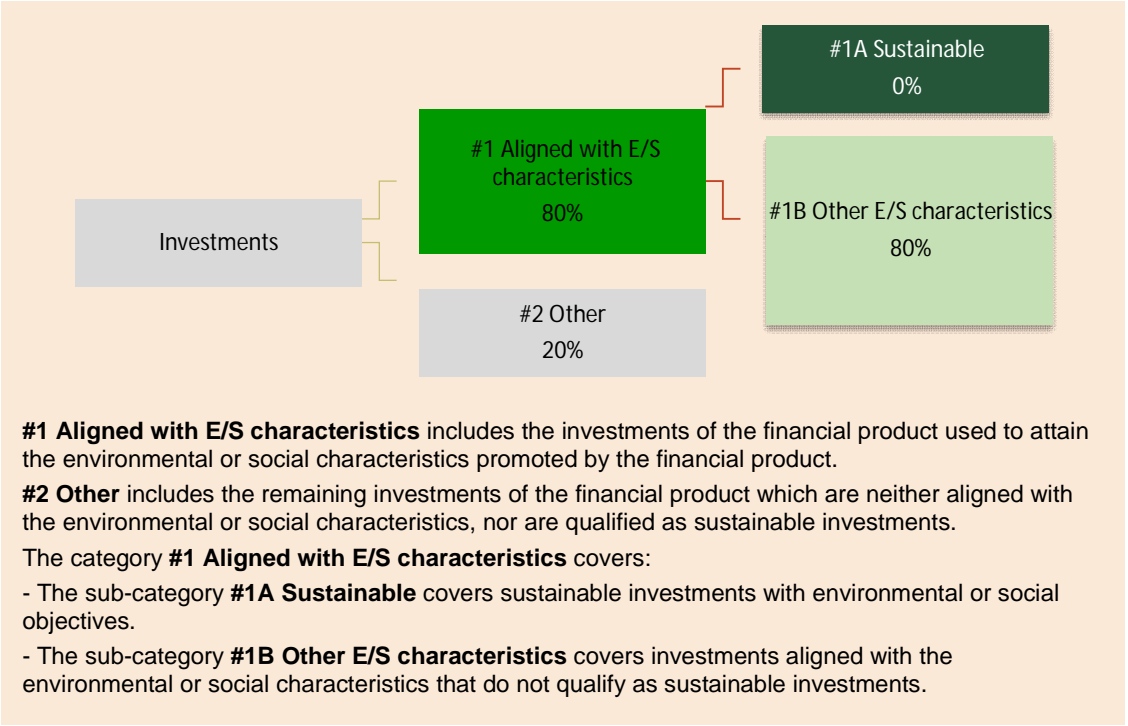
#1A Sustainable
0%

#1 Aligned with E/S characteristics
80%

Investments

#1B Other E/S characteristics
80%

#2 Other
20%

**#1 Aligned with E/S characteristics** includes the investments of the financial product used to attain the environmental or social characteristics promoted by the financial product.

**#2 Other** includes the remaining investments of the financial product which are neither aligned with the environmental or social characteristics, nor are qualified as sustainable investments.

The category **#1 Aligned with E/S characteristics** covers:

- The sub-category **#1A Sustainable** covers sustainable investments with environmental or social objectives.

- The sub-category **#1B Other E/S characteristics** covers investments aligned with the environmental or social characteristics that do not qualify as sustainable investments.